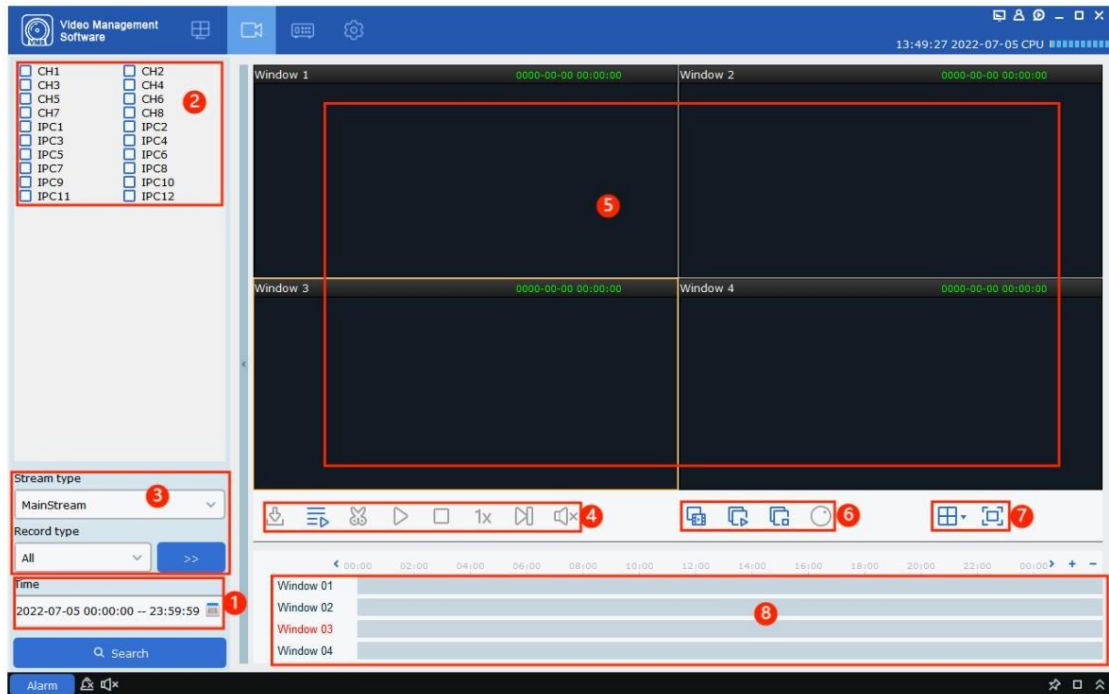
Video Management Software

13:49:27 2022-07-05 CPU

CH1
CH2
CH3
CH4
CH5
CH6
CH7
CH8
IPC1
IPC2
IPC3
IPC4
IPC5
IPC6
IPC7
IPC8
IPC9
IPC10
IPC11
IPC12

2

Window 1 0000-00-00 00:00:00
Window 2 0000-00-00 00:00:00
Window 3 0000-00-00 00:00:00
Window 4 0000-00-00 00:00:00

5

Stream type
MainStream
3
Record type
All
>>
Time
2022-07-05 00:00:00 -- 23:59:59
1

Search

1x
4
6
7

00:00 02:00 04:00 06:00 08:00 10:00 12:00 14:00 16:00 18:00 20:00 22:00 00:00 + −

Window 01
Window 02
Window 03
Window 04
8

Alarm